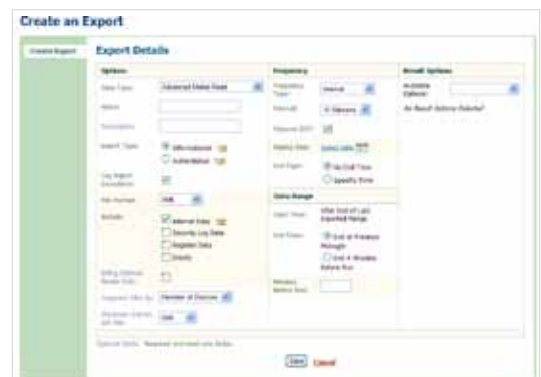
Create an Export

Create Export

Export Details

Options

Data Type: Advanced Status Feed

Name

Description

Export Type: Ultra-Instant / Authoritative

Log Export Exceptions

File Format: XML

Include: Internal Data / Security Log Data / Register Data / Events

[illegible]

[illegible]

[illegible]

Frequency

Frequency Type: Interval

Interval: 15 Minutes

Observe DST

Starting Date: Select date

End Type: No End Time / Specify Time

Data Range

Start Time: After End of Last Exported Range

End Time: End at Previous Midnight / End X Minutes Before Run

Minutes Before Run

Email Options

Available Options

No Email Options Selected

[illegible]

Save Cancel